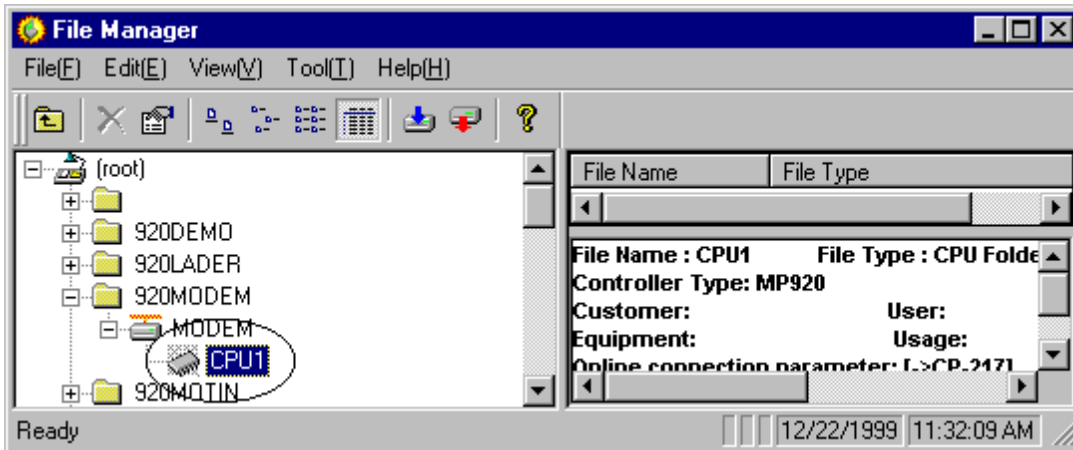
File Manager

File(F) Edit(E) View(V) Tool(T) Help(H)

(root)
920DEMO
920LADER
920MODEM
MODEM
CPU1
920MOTIN

| File Name | File Type |
|---|---|

File Name : CPU1 File Type : CPU Folde
Controller Type: MP920
Customer: User:
Equipment: Usage:
Online connection parameter: [->CP-217]

Ready
12/22/1999 11:32:09 AM